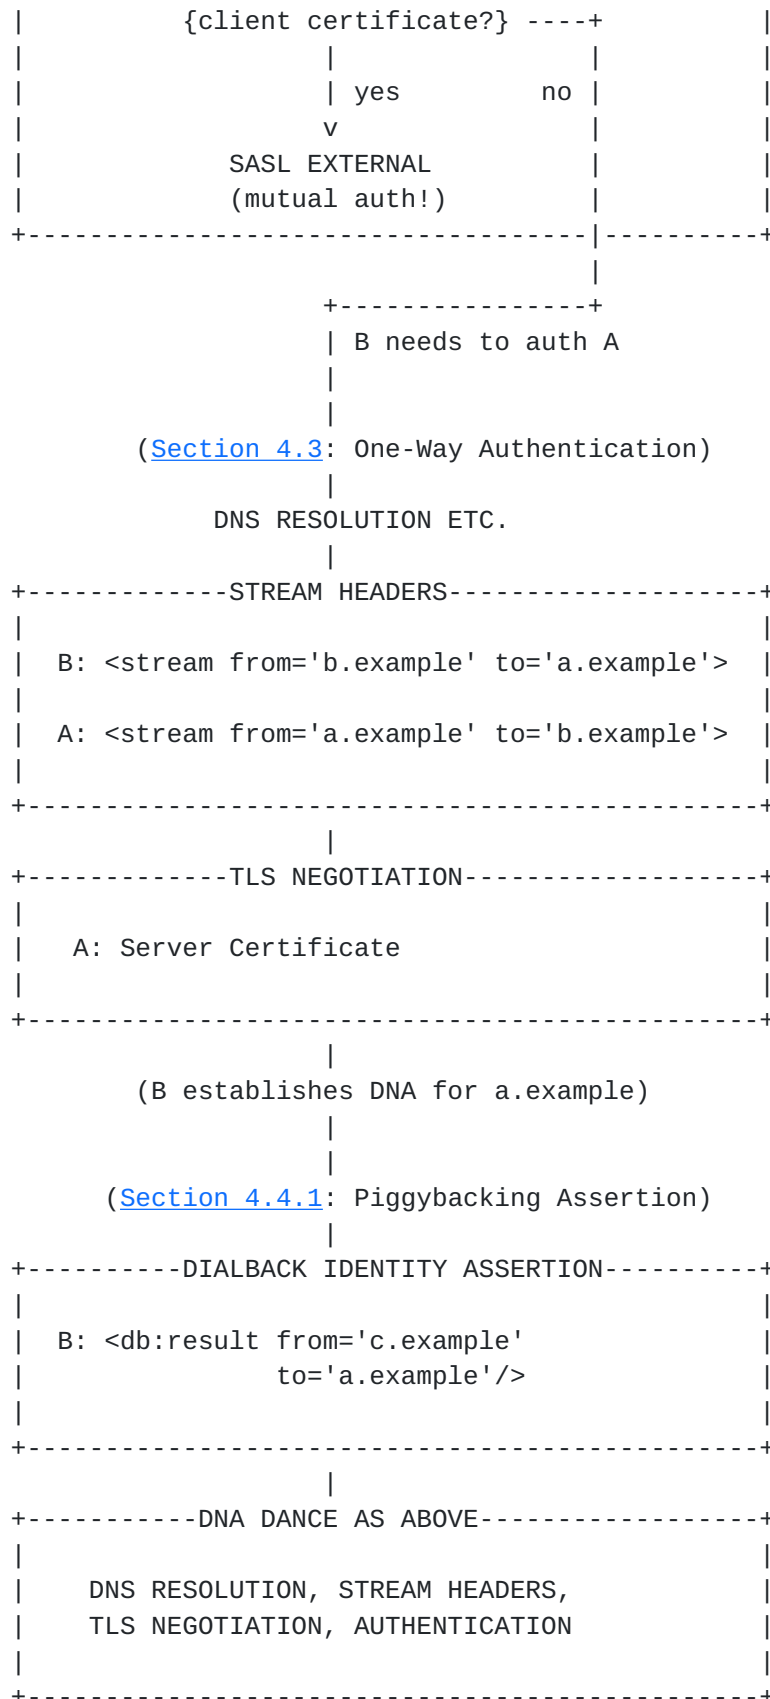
{client certificate?} ----+

| yes no |

v

SASL EXTERNAL

(mutual auth!)

B needs to auth A

(Section 4.3: One-Way Authentication)

DNS RESOLUTION ETC.

STREAM HEADERS

B: <stream from='b.example' to='a.example'>

A: <stream from='a.example' to='b.example'>

TLS NEGOTIATION

A: Server Certificate

(B establishes DNA for a.example)

(Section 4.4.1: Piggybacking Assertion)

DIALBACK IDENTITY ASSERTION

B: <db:result from='c.example' to='a.example'/>

DNA DANCE AS ABOVE

DNS RESOLUTION, STREAM HEADERS,
TLS NEGOTIATION, AUTHENTICATION